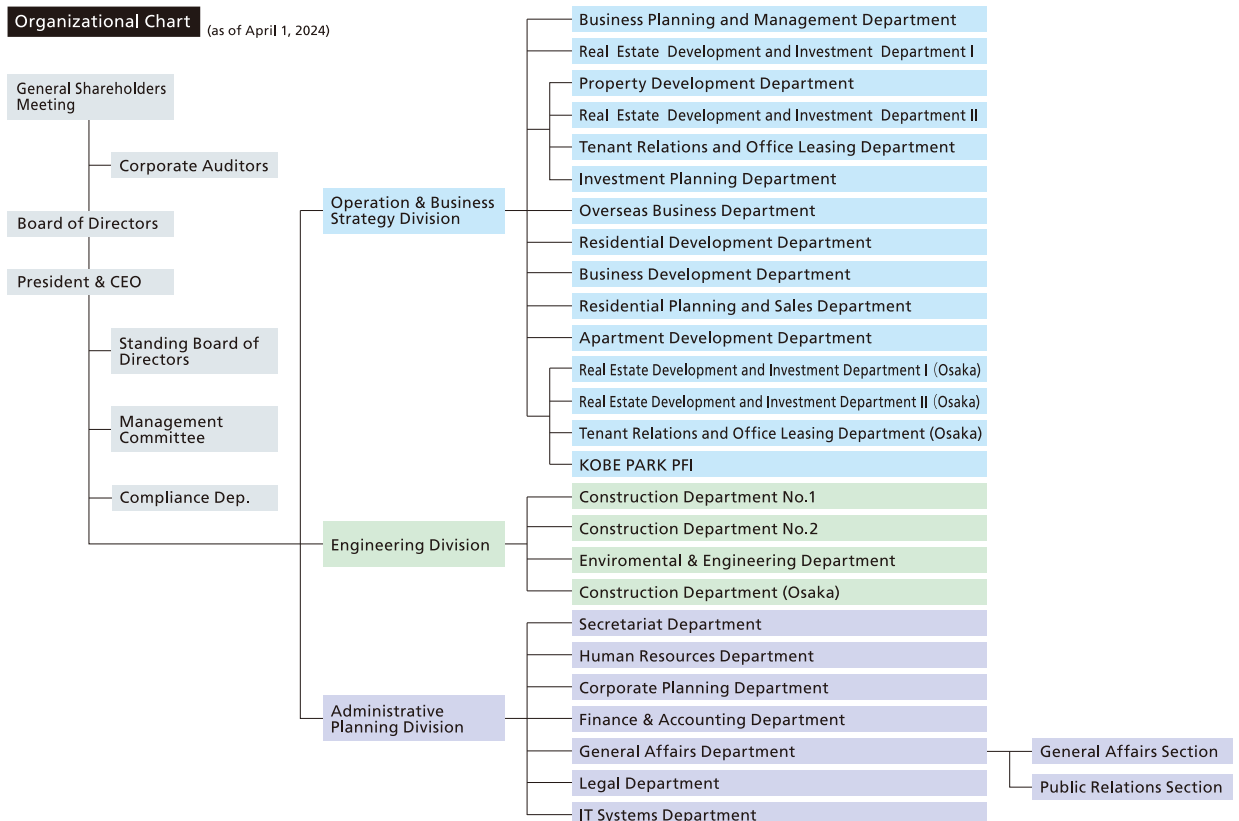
Organizational Chart (as of April 1, 2024)

General Shareholders Meeting

Corporate Auditors

Board of Directors

President & CEO

Standing Board of Directors

Management Committee

Compliance Dep.

Operation & Business Strategy Division

Business Planning and Management Department
Real Estate Development and Investment Department Ⅰ
Property Development Department
Real Estate Development and Investment Department Ⅱ
Tenant Relations and Office Leasing Department
Investment Planning Department
Overseas Business Department
Residential Development Department
Business Development Department
Residential Planning and Sales Department
Apartment Development Department
Real Estate Development and Investment Department Ⅰ (Osaka)
Real Estate Development and Investment Department Ⅱ (Osaka)
Tenant Relations and Office Leasing Department (Osaka)
KOBE PARK PFI

Engineering Division

Construction Department No.1
Construction Department No.2
Enviromental & Engineering Department
Construction Department (Osaka)

Administrative Planning Division

Secretariat Department
Human Resources Department
Corporate Planning Department
Finance & Accounting Department
General Affairs Department
General Affairs Section
Public Relations Section
Legal Department
IT Systems Department